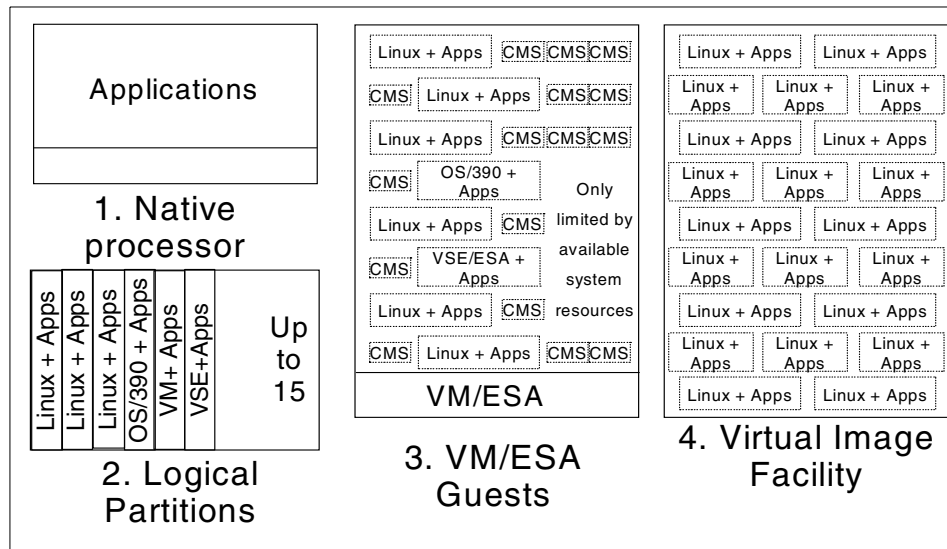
Applications

1. Native processor

Linux + Apps
Linux + Apps
Linux + Apps
OS/390 + Apps
VM+ Apps
VSE+Apps
Up to 15

2. Logical Partitions

Linux + Apps CMS CMS CMS
CMS Linux + Apps CMS CMS
Linux + Apps CMS CMS CMS
CMS OS/390 + Apps
Linux + Apps CMS
CMS VSE/ESA + Apps
Linux + Apps CMS
CMS Linux + Apps CMS CMS
Only limited by available system resources
VM/ESA

3. VM/ESA Guests

Linux + Apps Linux + Apps
Linux + Apps Linux + Apps Linux + Apps
Linux + Apps Linux + Apps
Linux + Apps Linux + Apps Linux + Apps
Linux + Apps Linux + Apps
Linux + Apps Linux + Apps Linux + Apps
Linux + Apps Linux + Apps
Linux + Apps Linux + Apps Linux + Apps
Linux + Apps Linux + Apps

4. Virtual Image Facility